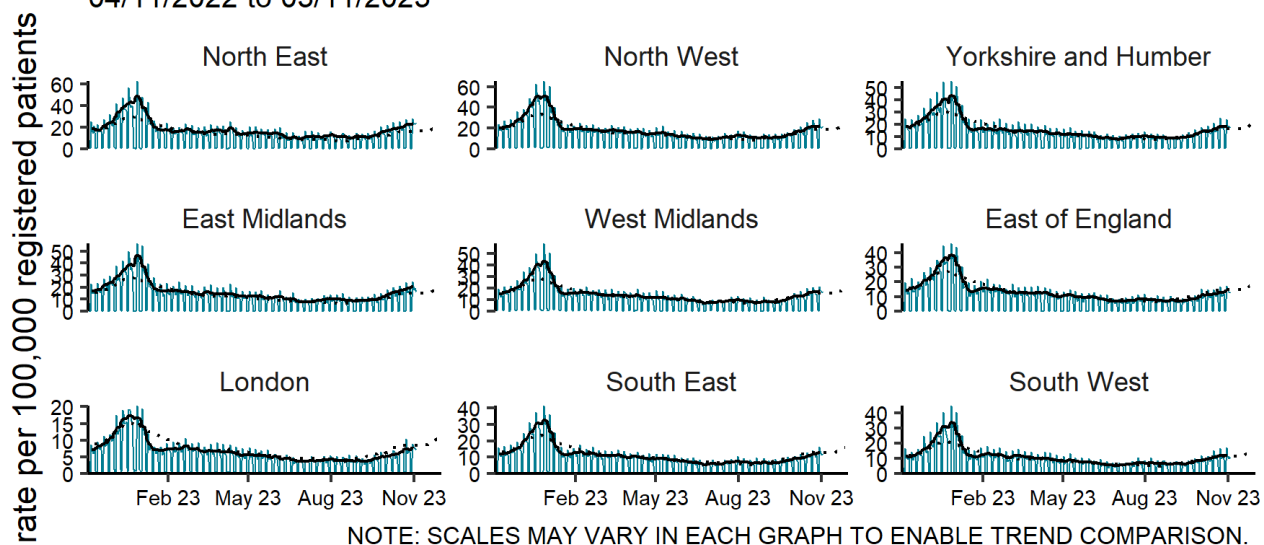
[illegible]

rate per 100,000 registered patients

North East
60
40
20
0

North West
60
40
20
0

Yorkshire and Humber
50
40
30
20
10
0

East Midlands
50
40
30
20
10
0

West Midlands
50
40
30
20
10
0

East of England
40
30
20
10
0

London
20
15
10
5
0
Feb 23 May 23 Aug 23 Nov 23

South East
40
30
20
10
0
Feb 23 May 23 Aug 23 Nov 23

South West
40
30
20
10
0
Feb 23 May 23 Aug 23 Nov 23

NOTE: SCALES MAY VARY IN EACH GRAPH TO ENABLE TREND COMPARISON.